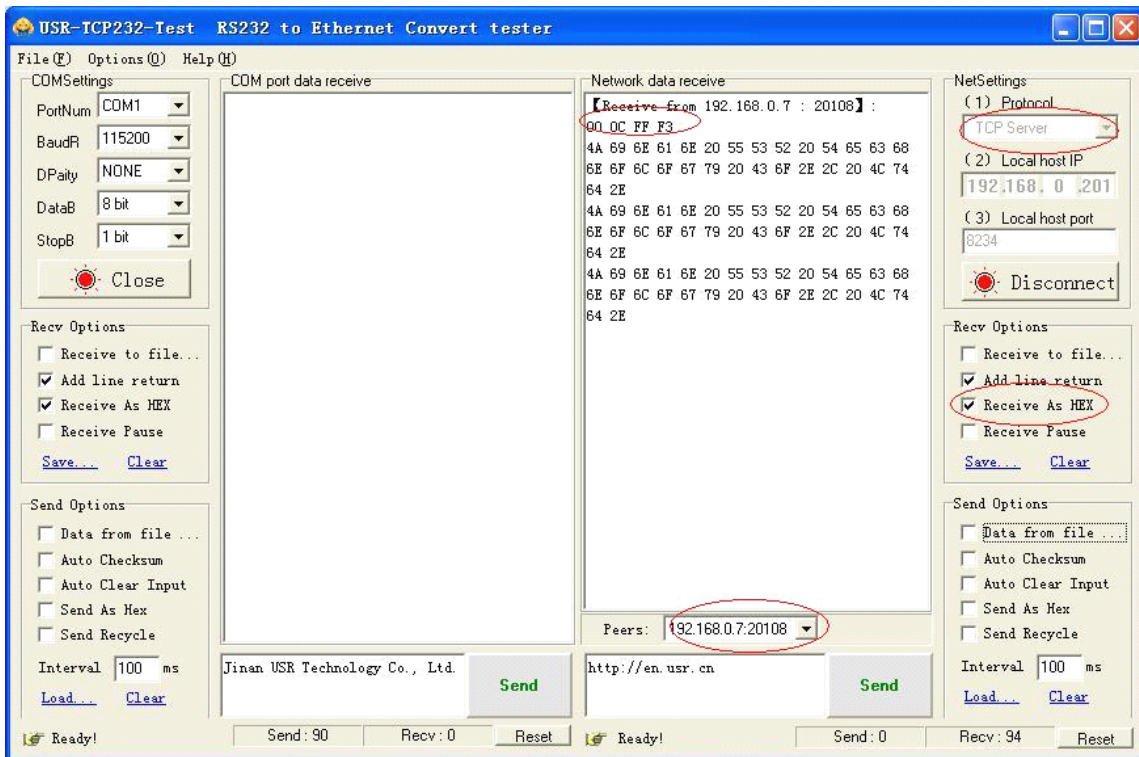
USR-TCP232-Test RS232 to Ethernet Convert tester

File (F) Options (O) Help (H)

COMSettings
PortNum COM1
BaudR 115200
DPaity NONE
DataB 8 bit
StopB 1 bit
Close

COM port data receive

Network data receive
【Receive from 192.168.0.7 : 20108】:
00 0C FF F3
4A 69 6E 61 6E 20 55 53 52 20 54 65 63 68 6E 6F 6C 6F 67 79 20 43 6F 2E 2C 20 4C 74 64 2E
4A 69 6E 61 6E 20 55 53 52 20 54 65 63 68 6E 6F 6C 6F 67 79 20 43 6F 2E 2C 20 4C 74 64 2E
4A 69 6E 61 6E 20 55 53 52 20 54 65 63 68 6E 6F 6C 6F 67 79 20 43 6F 2E 2C 20 4C 74 64 2E

NetSettings
(1) Protocol
TCP Server
(2) Local host IP
192.168. 0 .201
(3) Local host port
8234
Disconnect

Recv Options
Receive to file...
Add line return
Receive As HEX
Receive Pause
Save... Clear

Recv Options
Receive to file...
Add line return
Receive As HEX
Receive Pause
Save... Clear

Send Options
Data from file ...
Auto Checksum
Auto Clear Input
Send As Hex
Send Recycle
Interval 100 ms
Load... Clear

Peers: 192.168.0.7:20108

Send Options
Data from file ...
Auto Checksum
Auto Clear Input
Send As Hex
Send Recycle
Interval 100 ms
Load... Clear

Jinan USR Technology Co., Ltd.
Send

http://en.usr.cn
Send

Ready!
Send : 90
Recv : 0
Reset
Ready!
Send : 0
Recv : 94
Reset